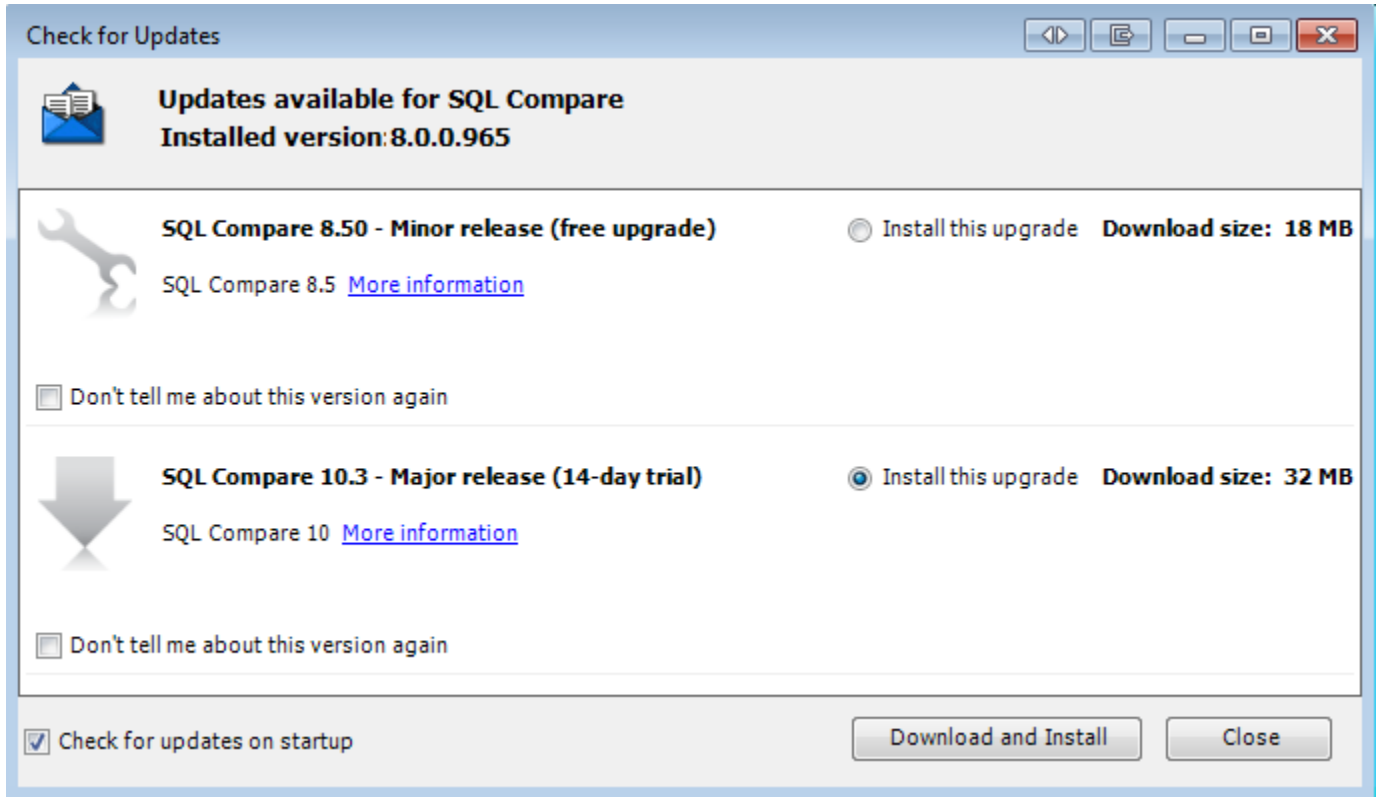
Check for Updates

Updates available for SQL Compare
Installed version:8.0.0.965

SQL Compare 8.50 - Minor release (free upgrade)

Install this upgrade Download size: 18 MB

SQL Compare 8.5 More information

Don't tell me about this version again

SQL Compare 10.3 - Major release (14-day trial)

Install this upgrade Download size: 32 MB

SQL Compare 10 More information

Don't tell me about this version again

Check for updates on startup

Download and Install

Close